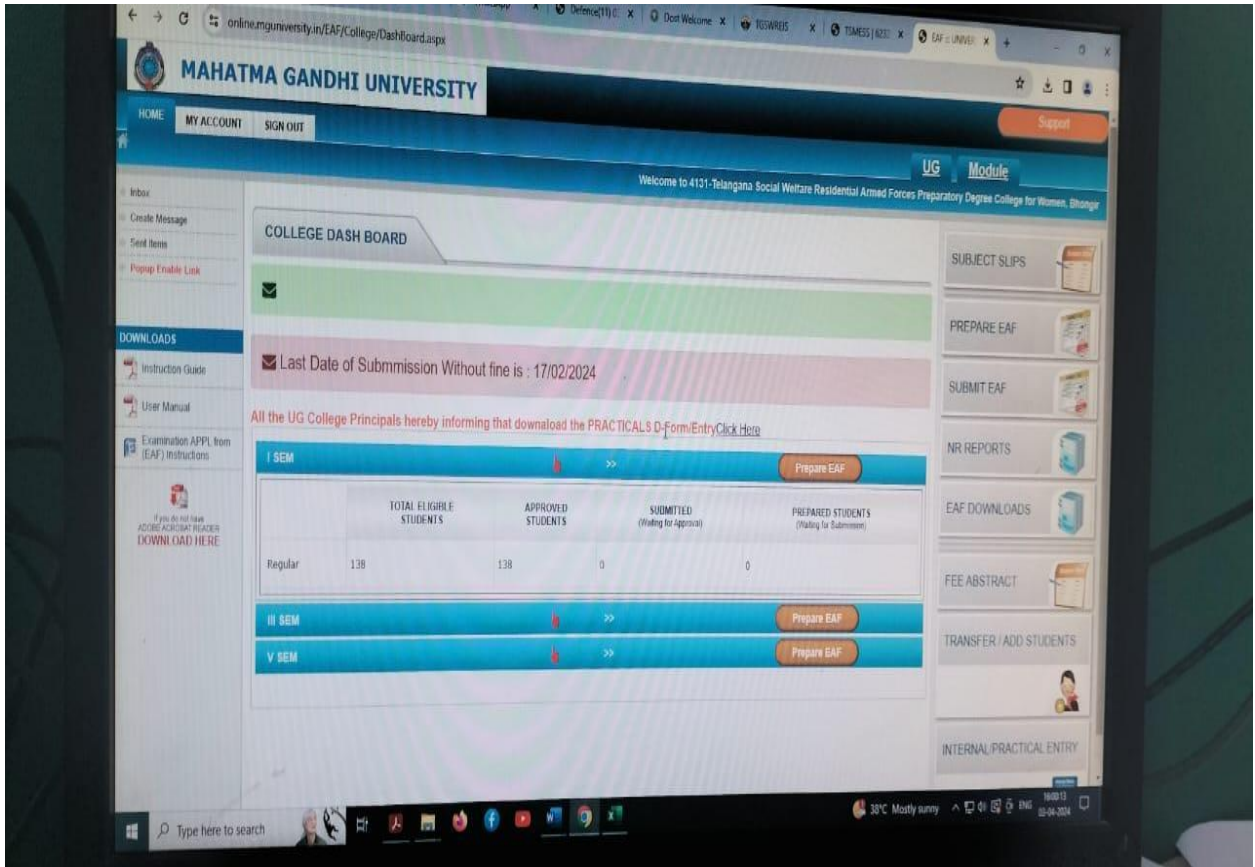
online.mguniversity.in/EAF/College/DashBoard.aspx

Defence(11) | Dost Welcome | TGSWREIS | TSMESS | EAF :: UNIVER

MAHATMA GANDHI UNIVERSITY

HOME MY ACCOUNT SIGN OUT

Support

UG Module

Welcome to 4131-Telangana Social Welfare Residential Armed Forces Preparatory Degree College for Women, Bhongir

Inbox
Create Message
Sent Items
Popup Enable Link

DOWNLOADS
Instruction Guide
User Manual
Examination APPL from (EAF) Instructions

If you do not have ADOBE ACROBAT READER
DOWNLOAD HERE

COLLEGE DASH BOARD

Last Date of Submission Without fine is : 17/02/2024

All the UG College Principals hereby informing that downaload the PRACTICALS D-Form/EntryClick Here

I SEM >> Prepare EAF

| | TOTAL ELIGIBLE STUDENTS | APPROVED STUDENTS | SUBMITTED (Waiting for Approval) | PREPARED STUDENTS (Waiting for Submission) |
|---|---|---|---|---|
| Regular | 138 | 138 | 0 | 0 |

III SEM >> Prepare EAF

V SEM >> Prepare EAF

SUBJECT SLIPS
PREPARE EAF
SUBMIT EAF
NR REPORTS
EAF DOWNLOADS
FEE ABSTRACT
TRANSFER / ADD STUDENTS
INTERNAL/PRACTICAL ENTRY

Type here to search

38°C Mostly sunny ENG 16:00:13 03-04-2024